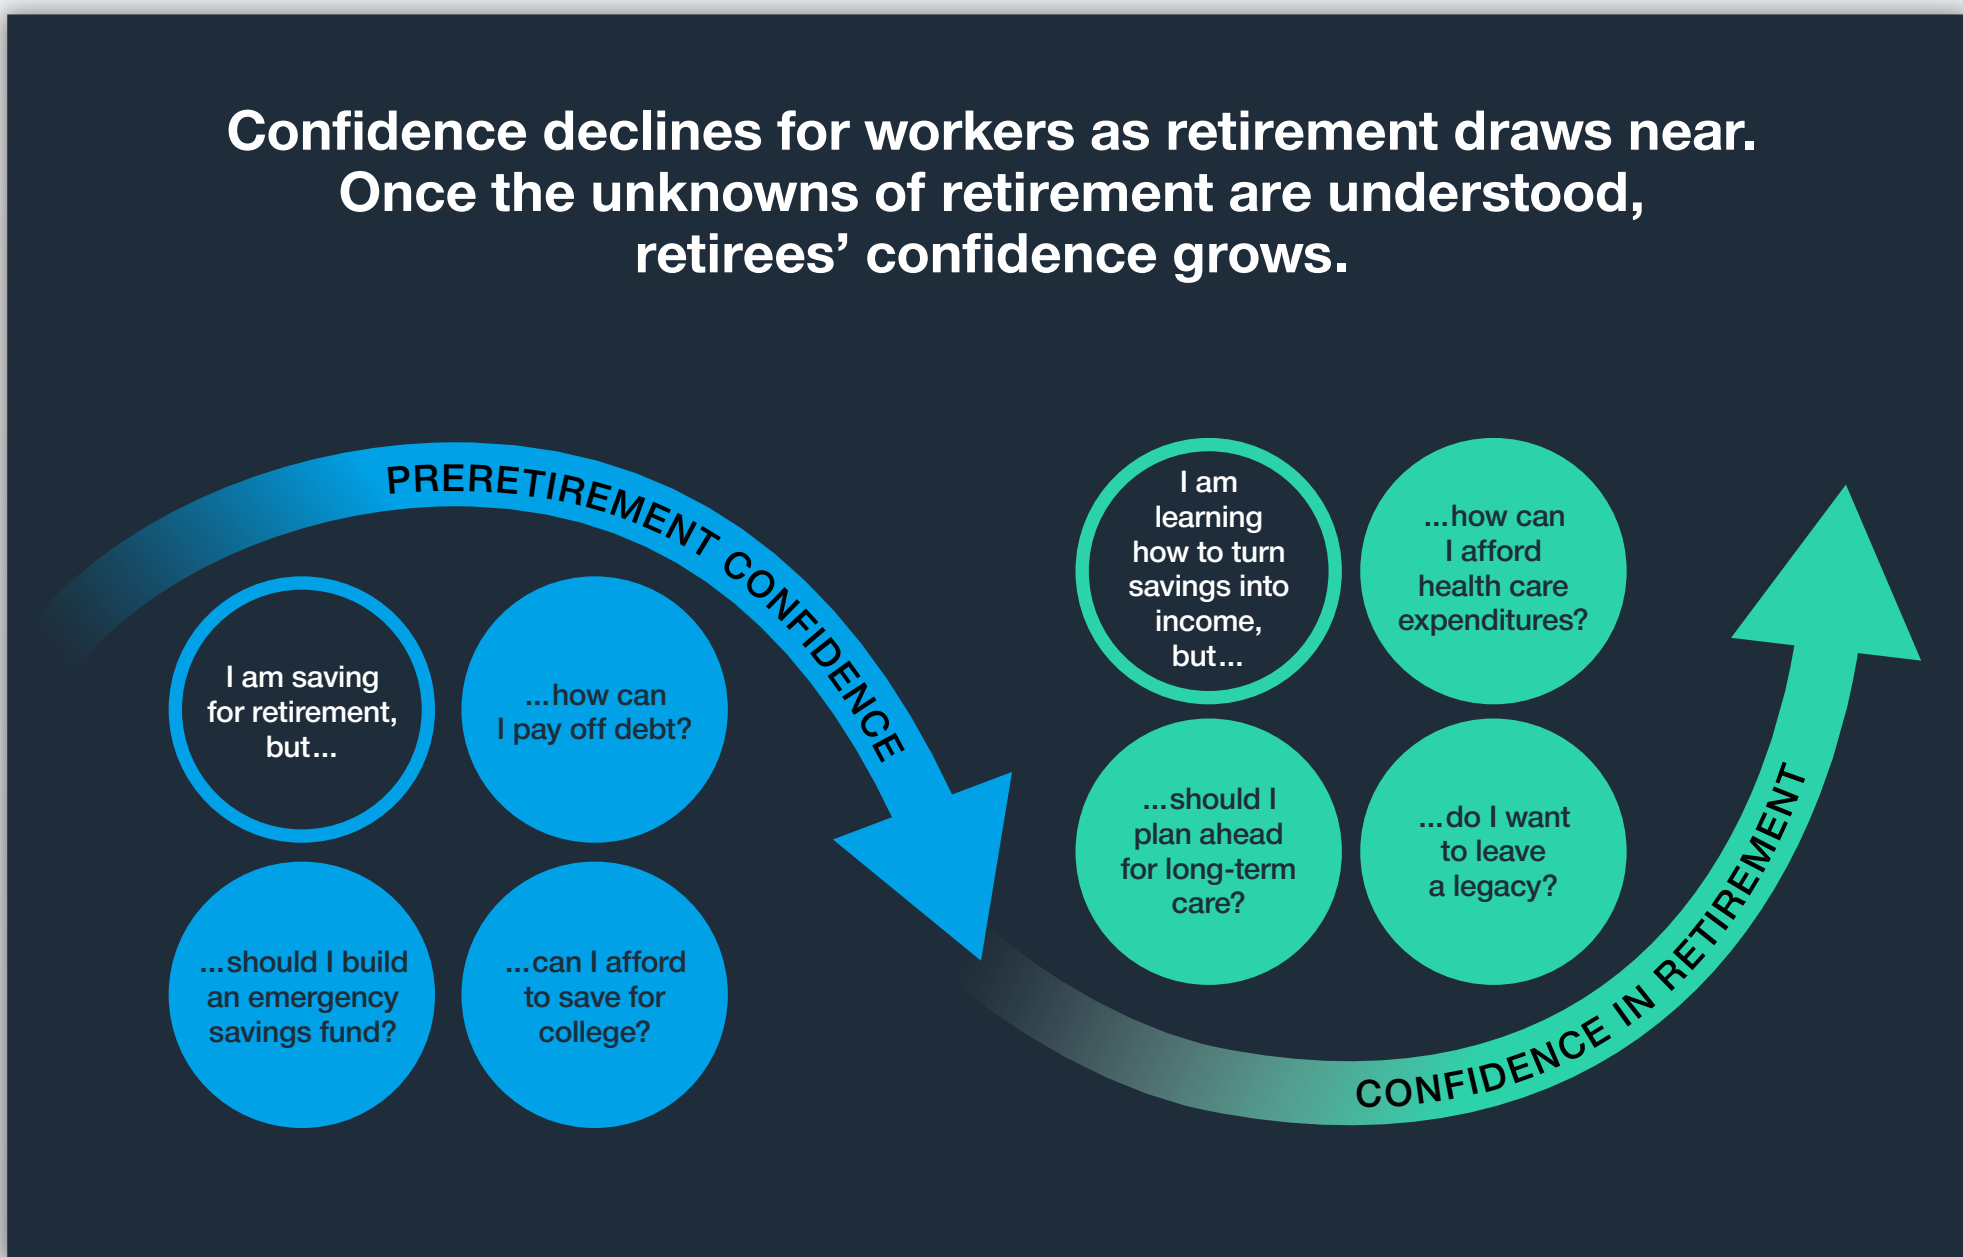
Confidence declines for workers as retirement draws near. Once the unknowns of retirement are understood, retirees' confidence grows.

PRERETIREMENT CONFIDENCE

I am saving for retirement, but...

...how can I pay off debt?

...should I build an emergency savings fund?

...can I afford to save for college?

I am learning how to turn savings into income, but...

...how can I afford health care expenditures?

...should I plan ahead for long-term care?

...do I want to leave a legacy?

CONFIDENCE IN RETIREMENT